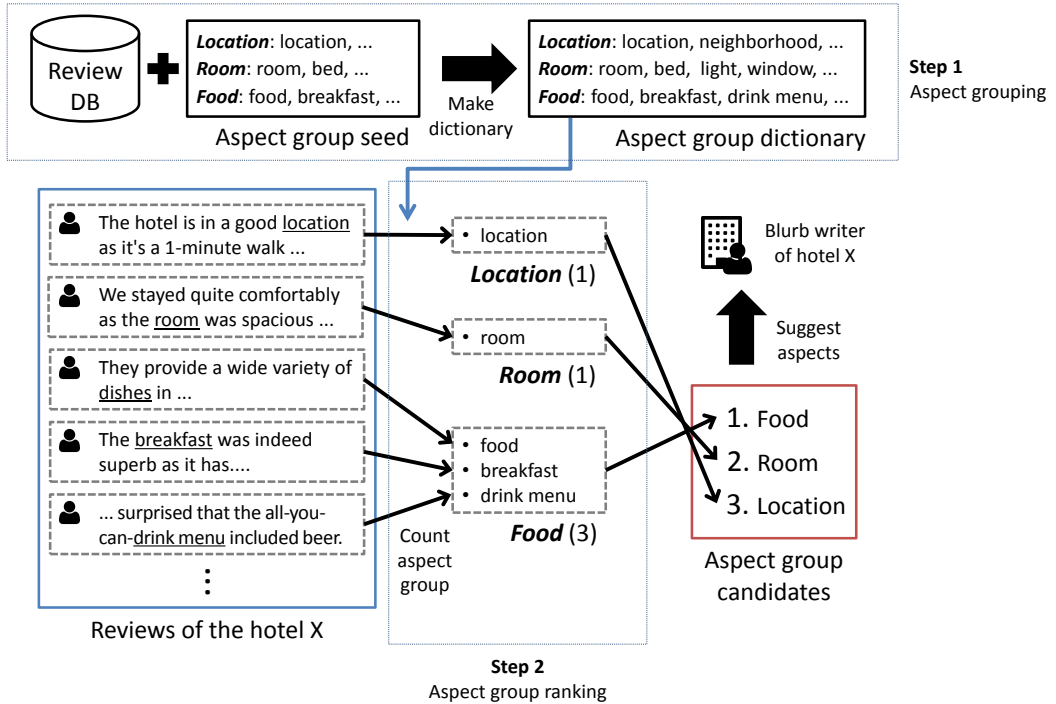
Review DB

**Location**: location, ...
**Room**: room, bed, ...
**Food**: food, breakfast, ...

Aspect group seed

Make dictionary

**Location**: location, neighborhood, ...
**Room**: room, bed, light, window, ...
**Food**: food, breakfast, drink menu, ...

Aspect group dictionary

**Step 1**
Aspect grouping

The hotel is in a good location as it's a 1-minute walk ...

We stayed quite comfortably as the room was spacious ...

They provide a wide variety of dishes in ...

The breakfast was indeed superb as it has....

... surprised that the all-you-can-drink menu included beer.

⋮

Reviews of the hotel X

• location
**Location** (1)

• room
**Room** (1)

• food
• breakfast
• drink menu
**Food** (3)

Count aspect group

Blurb writer of hotel X

Suggest aspects

1. Food
2. Room
3. Location

Aspect group candidates

**Step 2**
Aspect group ranking